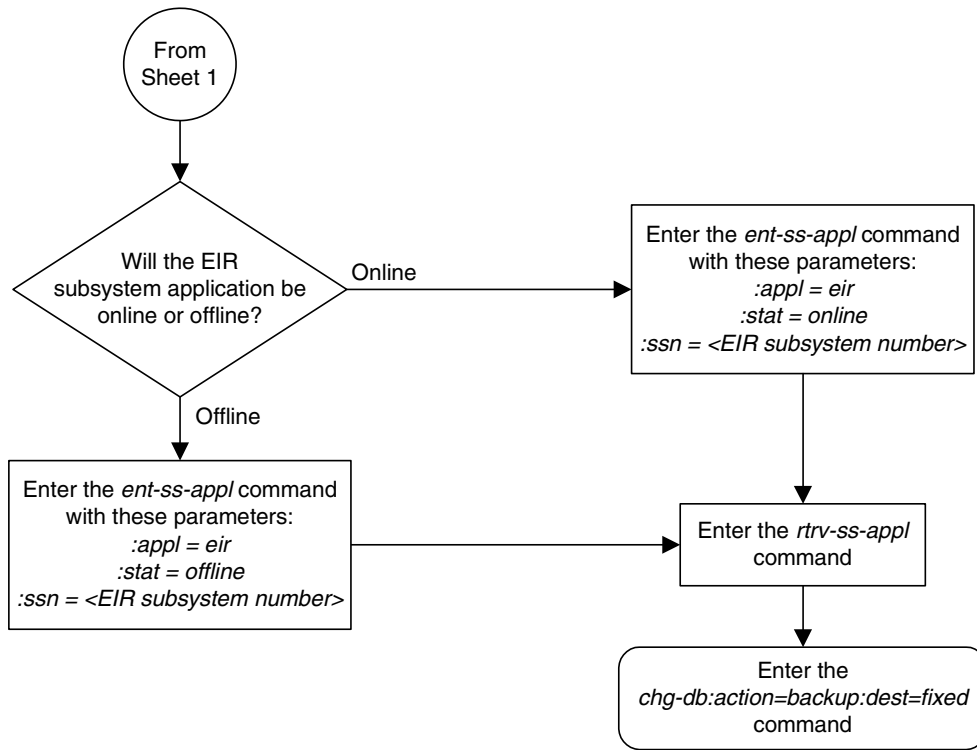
From Sheet 1

Will the EIR subsystem application be online or offline?

Online

Enter the ent-ss-appl command with these parameters:
:appl = eir
:stat = online
:ssn = <EIR subsystem number>

Offline

Enter the ent-ss-appl command with these parameters:
:appl = eir
:stat = offline
:ssn = <EIR subsystem number>

Enter the rtrv-ss-appl command

Enter the chg-db:action=backup:dest=fixed command